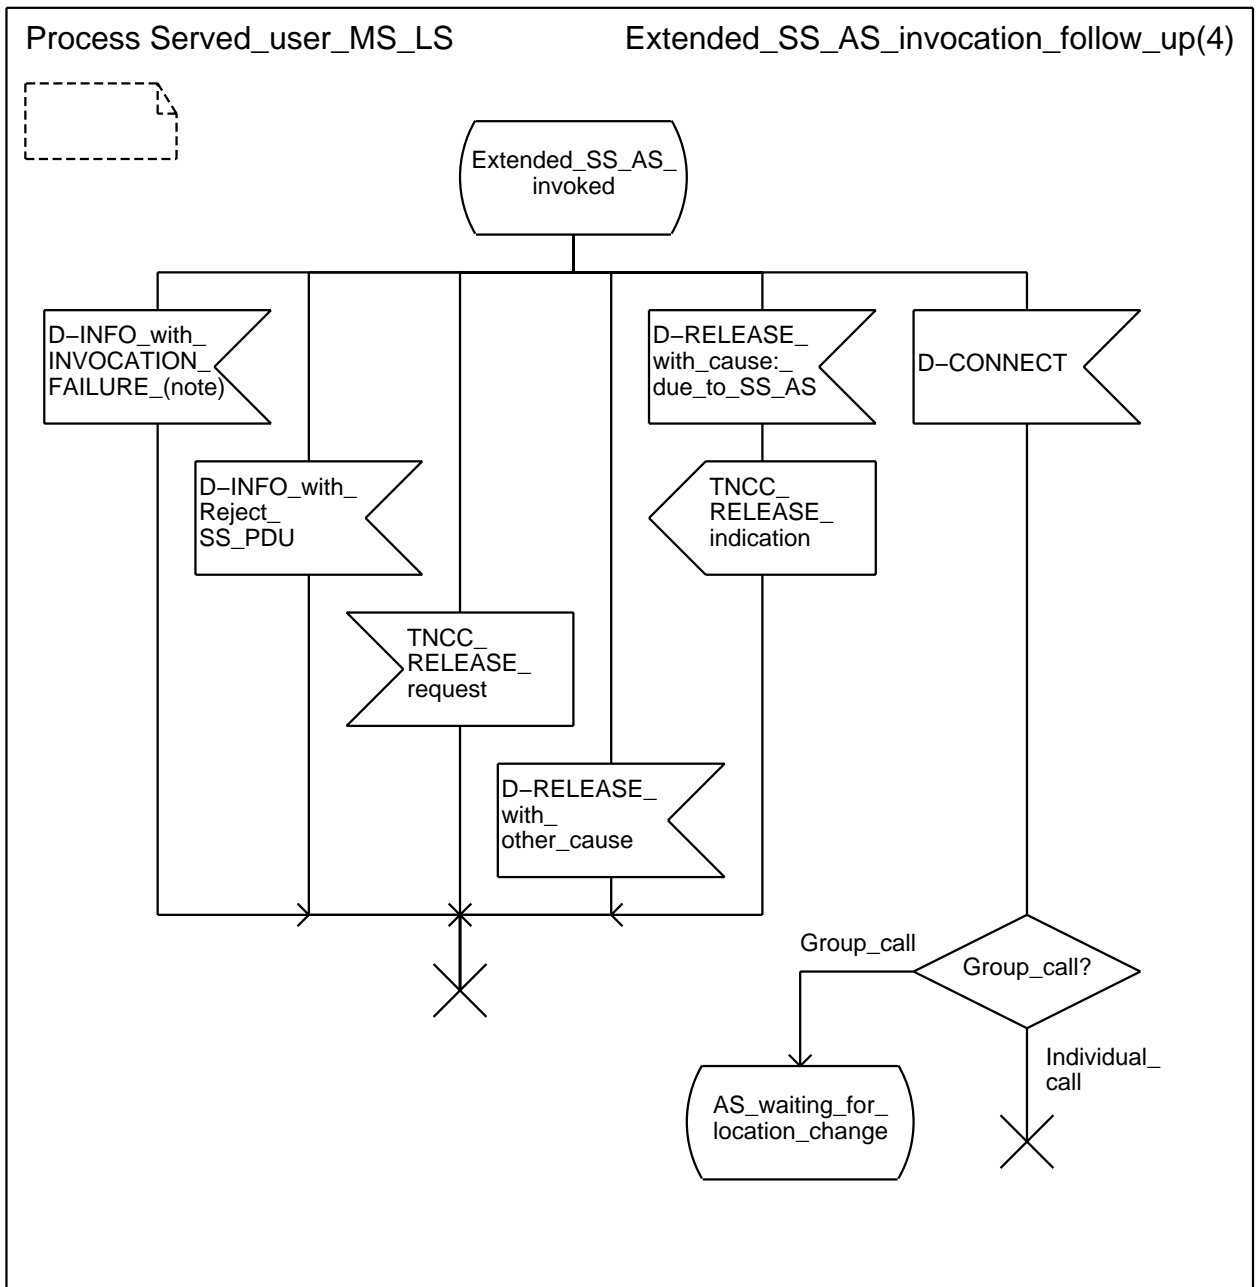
Process Served_user_MS_LS

Extended_SS_AS_invocation_follow_up(4)

Extended_SS_AS_invoked

D−INFO_with_INVOCATION_FAILURE_(note)

D−INFO_with_Reject_SS_PDU

TNCC_RELEASE_request

D−RELEASE_with_other_cause

D−RELEASE_with_cause:_due_to_SS_AS

TNCC_RELEASE_indication

D−CONNECT

Group_call?

Group_call

Individual_call

AS_waiting_for_location_change